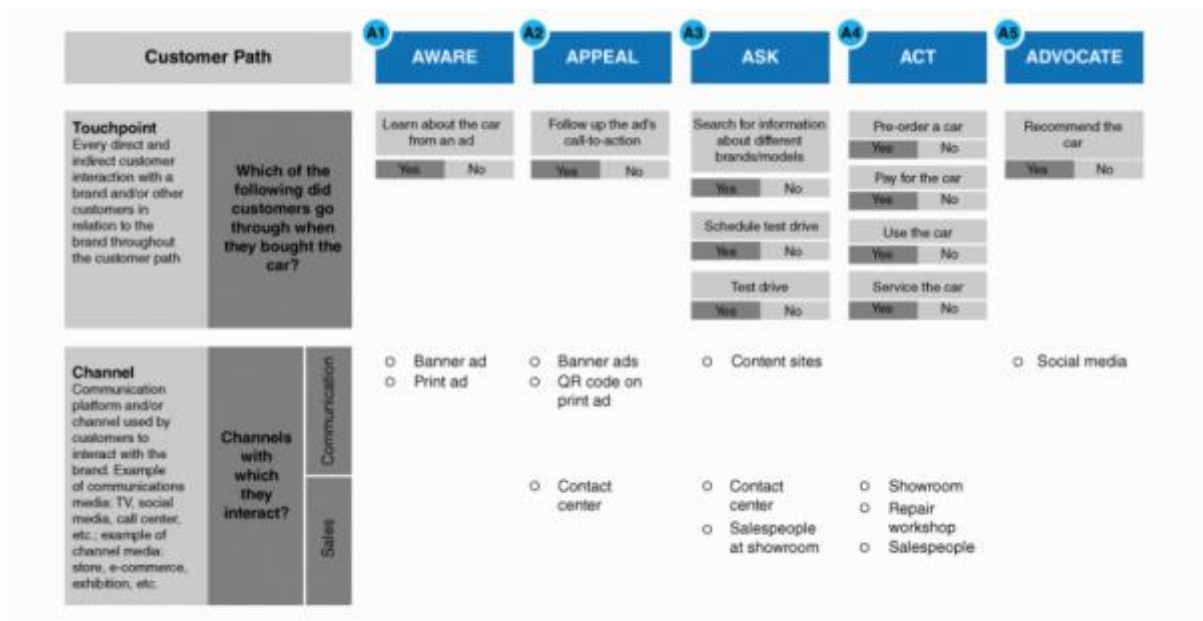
Customer Path

A1 AWARE

A2 APPEAL

A3 ASK

A4 ACT

A5 ADVOCATE

Touchpoint
Every direct and indirect customer interaction with a brand and/or other customers in relation to the brand throughout the customer path

Which of the following did customers go through when they bought the car?

Learn about the car from an ad
Yes No

Follow up the ad's call-to-action
Yes No

Search for information about different brands/models
Yes No

Schedule test drive
Yes No

Test drive
Yes No

Pre-order a car
Yes No

Pay for the car
Yes No

Use the car
Yes No

Service the car
Yes No

Recommend the car
Yes No

Channel
Communication platform and/or channel used by customers to interact with the brand. Example of communications media: TV, social media, call center, etc.; example of channel media: store, e-commerce, exhibition, etc.

Channels with which they interact?

Communication

Sales

○ Banner ad
○ Print ad

○ Banner ads
○ QR code on print ad

○ Content sites

○ Social media

○ Contact center

○ Contact center
○ Salespeople at showroom

○ Showroom
○ Repair workshop
○ Salespeople